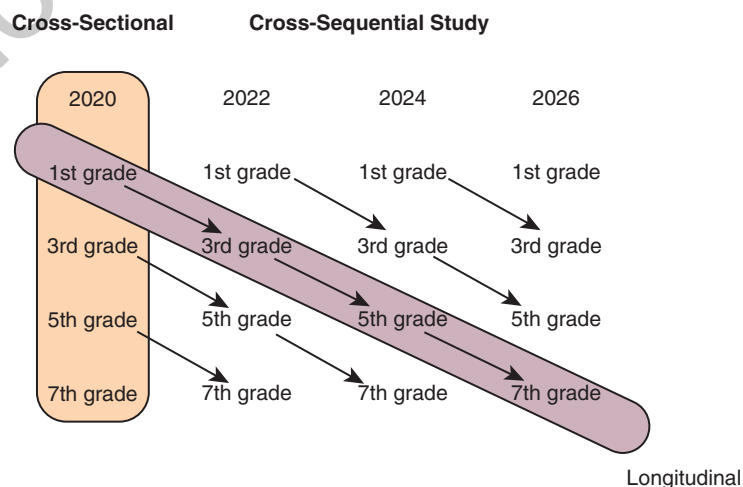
Cross-Sectional Cross-Sequential Study

| 2020 | 2022 | 2024 | 2026 |
|---|---|---|---|
| 1st grade | 1st grade | 1st grade | 1st grade |
| 3rd grade | 3rd grade | 3rd grade | 3rd grade |
| 5th grade | 5th grade | 5th grade | 5th grade |
| 7th grade | 7th grade | 7th grade | 7th grade |

Longitudinal